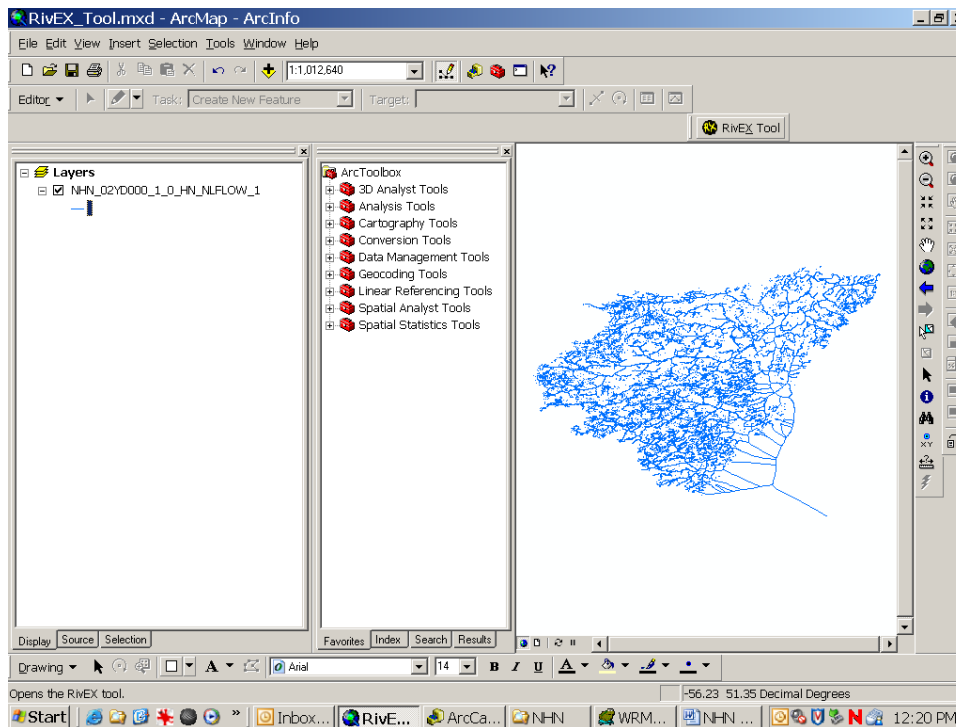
RivEX_Tool.mxd - ArcMap - ArcInfo

File Edit View Insert Selection Tools Window Help

1:1,012,640

Editor ▾ Task: Create New Feature Target:

RivEX Tool

Layers
NHN_02YD000_1_0_HN_NLFLOW_1

ArcToolbox
3D Analyst Tools
Analysis Tools
Cartography Tools
Conversion Tools
Data Management Tools
Geocoding Tools
Linear Referencing Tools
Spatial Analyst Tools
Spatial Statistics Tools

Display Source Selection

Favorites Index Search Results

Drawing ▾ A Arial 14 B I U A

Opens the RivEX tool.

-56.23 51.35 Decimal Degrees

Start Inbox... RivE... ArcCa... NHN WRM... NHN ... 12:20 PM